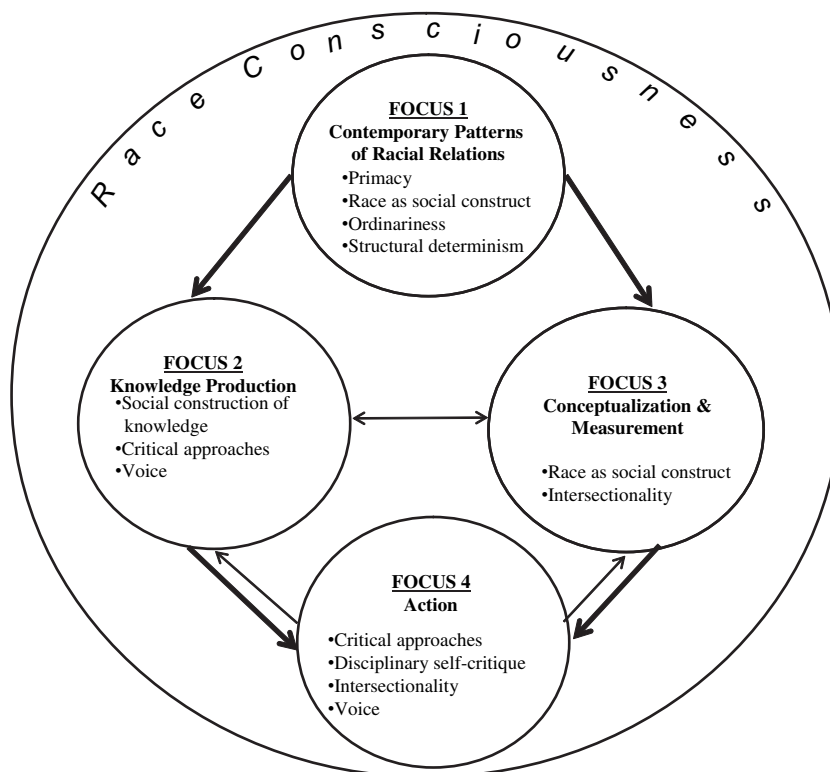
Race Consciousness

FOCUS 1
Contemporary Patterns of Racial Relations
•Primacy
•Race as social construct
•Ordinariness
•Structural determinism

FOCUS 2
Knowledge Production
•Social construction of knowledge
•Critical approaches
•Voice

FOCUS 3
Conceptualization & Measurement
•Race as social construct
•Intersectionality

FOCUS 4
Action
•Critical approaches
•Disciplinary self-critique
•Intersectionality
•Voice